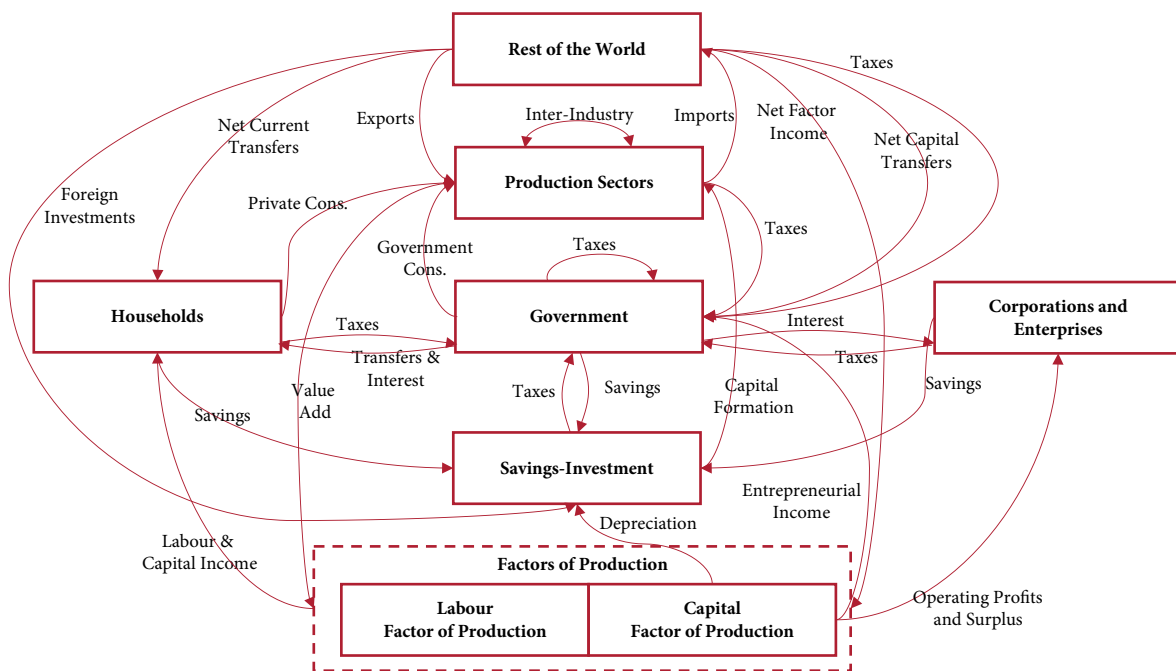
Rest of the World

Taxes

Exports

Inter-Industry

Imports

Net Factor Income

Net Current Transfers

Net Capital Transfers

Foreign Investments

Production Sectors

Private Cons.

Taxes

Government Cons.

Taxes

Households

Government

Corporations and Enterprises

Taxes

Interest

Transfers & Interest

Taxes

Value Add

Taxes

Savings

Capital Formation

Savings

Savings

Savings-Investment

Entrepreneurial Income

Depreciation

Labour & Capital Income

Factors of Production

Labour Factor of Production

Capital Factor of Production

Operating Profits and Surplus